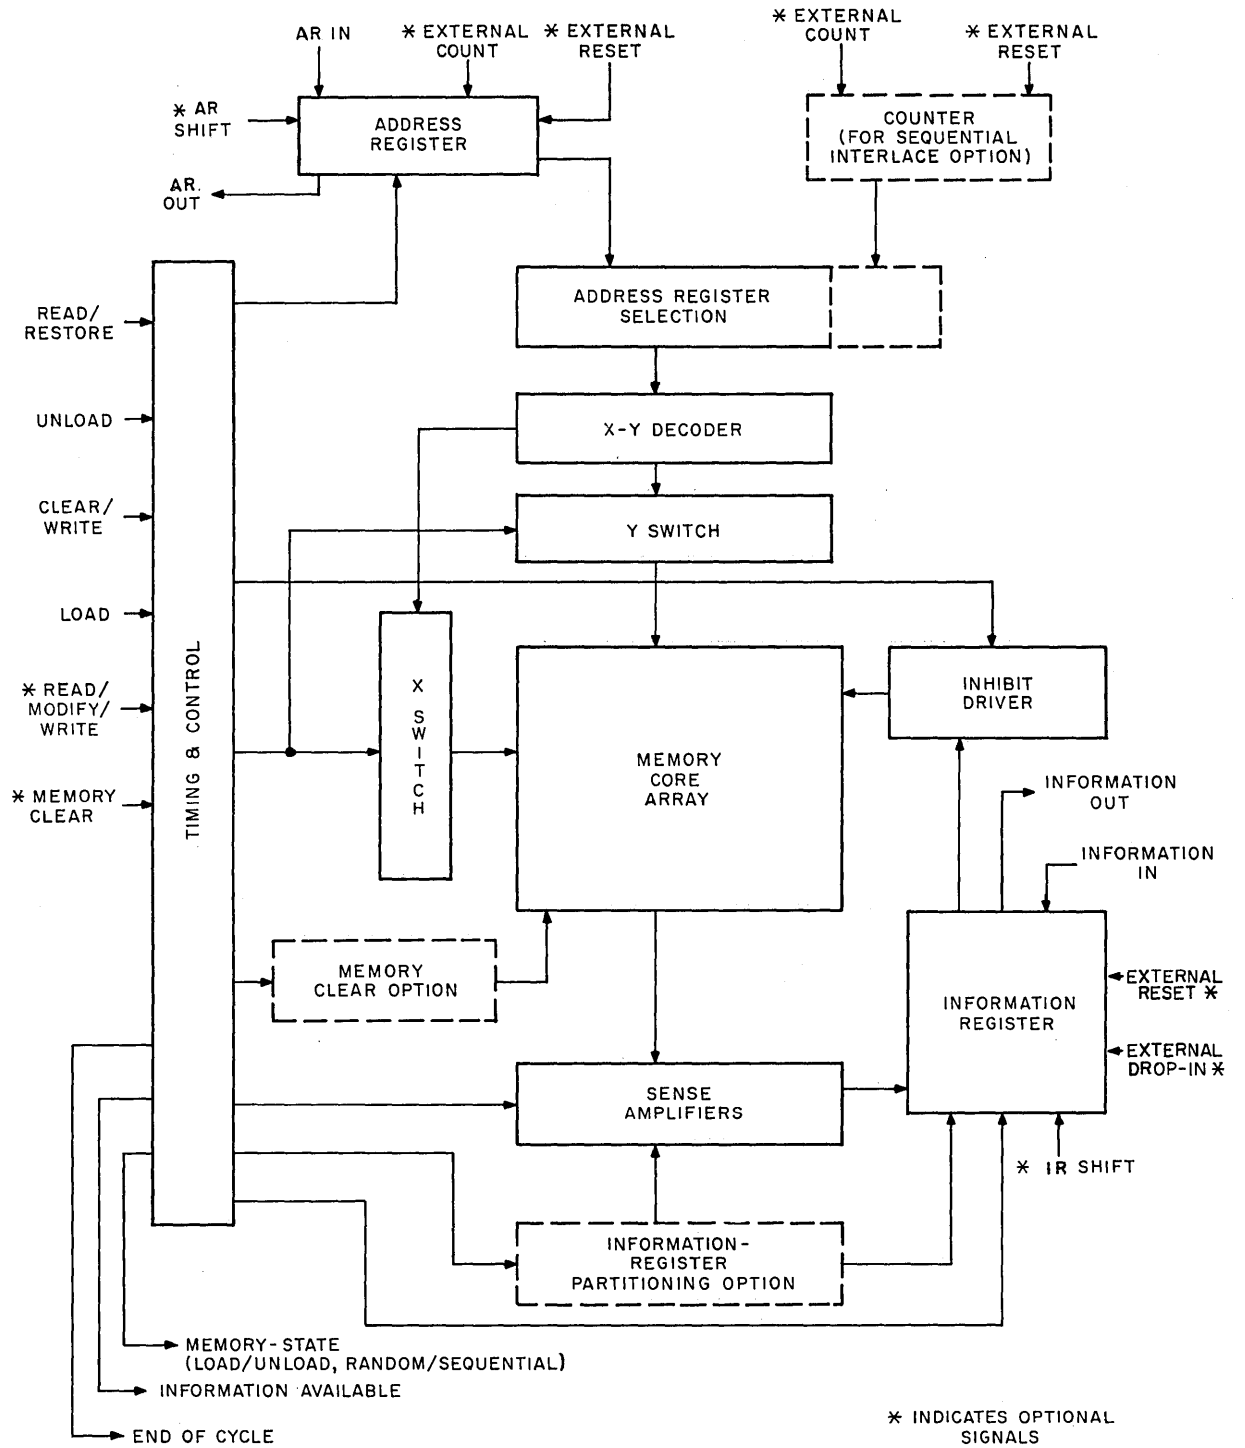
AR IN
* EXTERNAL COUNT
* EXTERNAL RESET
* EXTERNAL COUNT
* EXTERNAL RESET
* AR SHIFT
ADDRESS REGISTER
COUNTER (FOR SEQUENTIAL INTERLACE OPTION)
AR. OUT
ADDRESS REGISTER SELECTION
READ/ RESTORE
UNLOAD
X-Y DECODER
CLEAR/ WRITE
Y SWITCH
LOAD
* READ/ MODIFY/ WRITE
TIMING & CONTROL
X SWITCH
MEMORY CORE ARRAY
INHIBIT DRIVER
* MEMORY CLEAR
INFORMATION OUT
INFORMATION IN
MEMORY CLEAR OPTION
INFORMATION REGISTER
EXTERNAL RESET *
EXTERNAL DROP-IN *
SENSE AMPLIFIERS
* IR SHIFT
INFORMATION-REGISTER PARTITIONING OPTION
MEMORY-STATE (LOAD/UNLOAD, RANDOM/SEQUENTIAL)
INFORMATION AVAILABLE
END OF CYCLE
* INDICATES OPTIONAL SIGNALS